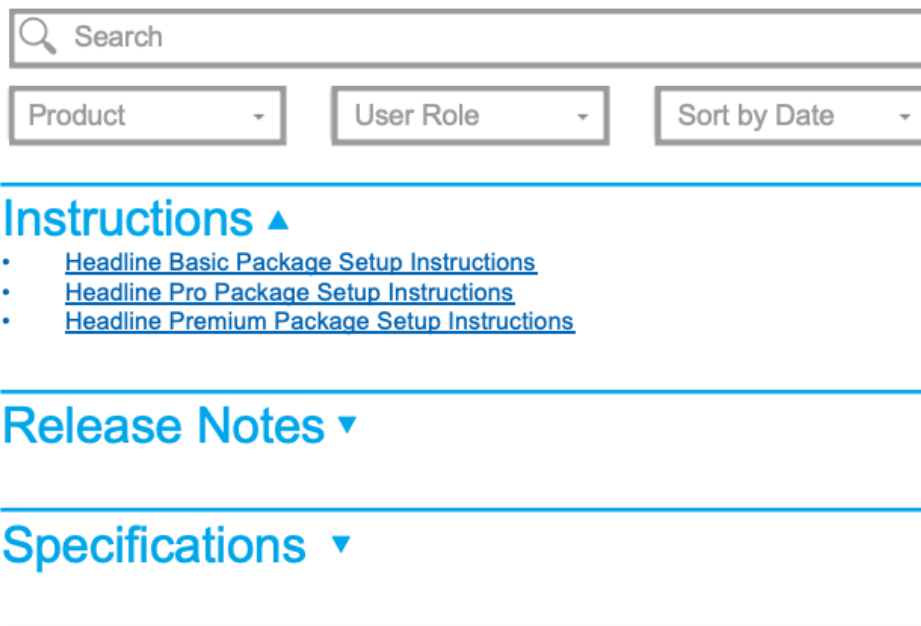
Search

Product

User Role

Sort by Date

Instructions ▲

- Headline Basic Package Setup Instructions
- Headline Pro Package Setup Instructions
- Headline Premium Package Setup Instructions

Release Notes ▼

Specifications ▼